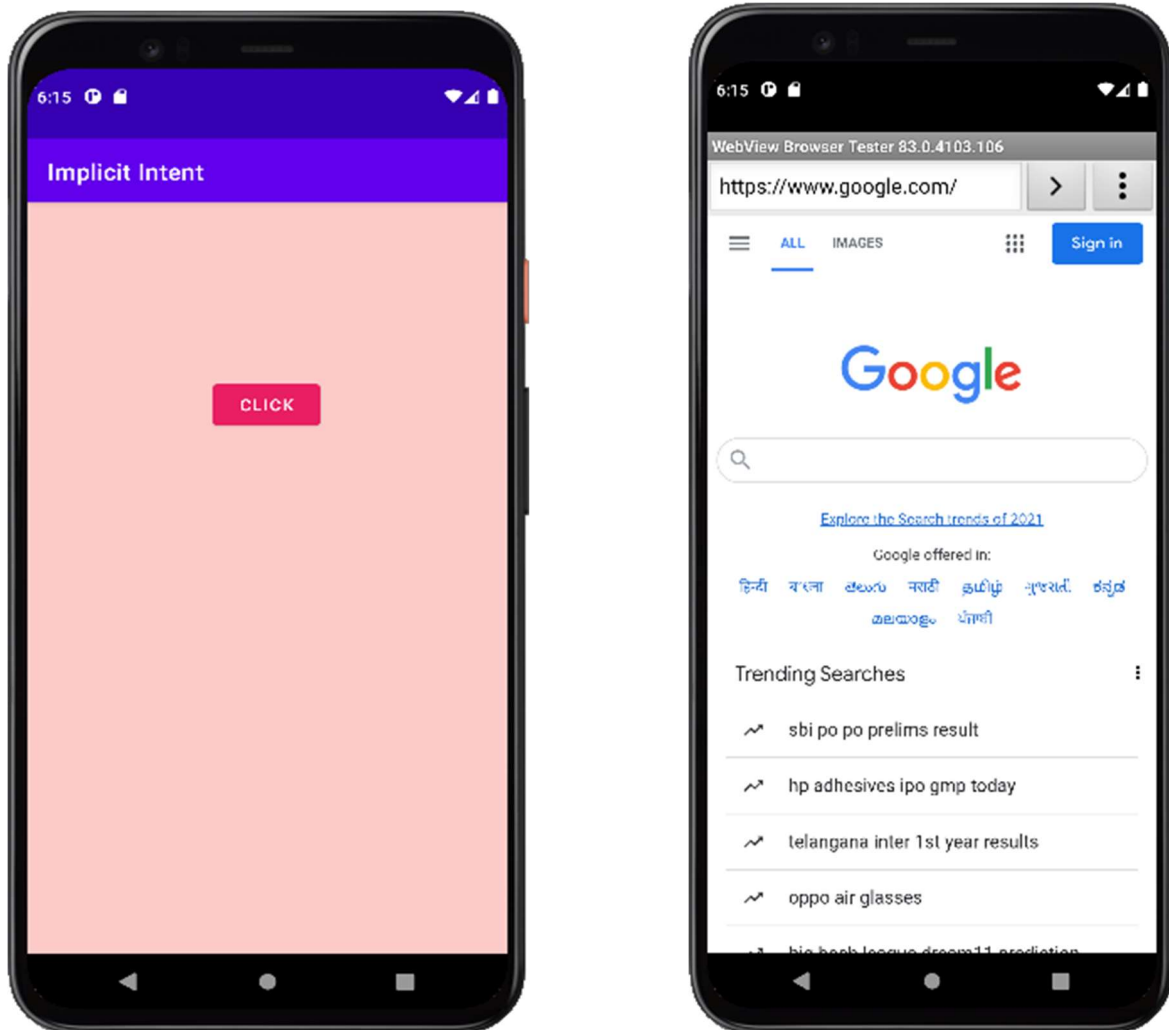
6:15

Implicit Intent

CLICK

6:15

WebView Browser Tester 83.0.4103.106

https://www.google.com/

ALL IMAGES

Sign in

Google

Explore the Search trends of 2021

Google offered in:

हिन्दी বাংলা తెలుగు मराठी தமிழ் ગુજરાતી ಕನ್ನಡ മലയാളം ਪੰਜਾਬੀ

Trending Searches

sbi po po prelims result

hp adhesives ipo gmp today

telangana inter 1st year results

oppo air glasses

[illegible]